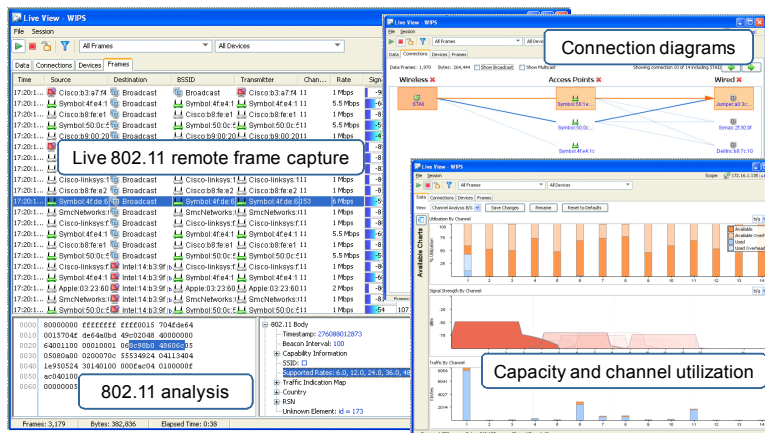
Live View - WIPS

File Session

All Frames

All Devices

Data Connections Devices Frames

| Time | Source | Destination | BSSID | Transmitter | Chan... | Rate | Sign... |
|---|---|---|---|---|---|---|---|
| 17:20:1... | Cisco:b3:a7:f4 | Broadcast | Broadcast | Cisco:b3:a7:f4 | 1 | 1 Mbps | -9 |
| 17:20:1... | Symbol:4f:e4:1 | Broadcast | Symbol:4f:e4:1 | Symbol:4f:e4:1 | 11 | 5.5 Mbps | -8 |
| 17:20:1... | Cisco:b8:fe:e1 | Broadcast | Cisco:b8:fe:e1 | Cisco:b8:fe:e1 | 11 | 1 Mbps | -8 |
| 17:20:1... | Symbol:50:0c:f | Broadcast | Symbol:50:0c:f | Symbol:50:0c:f | 11 | 5.5 Mbps | -8 |
| 17:20:1... | Cisco:b9:00:20 | Broadcast | Cisco:b9:00:20 | Cisco:b9:00:20 | 11 | 1 Mbps | -9 |
| 17:20:1... | Cisco-linksys:1 | Broadcast | Cisco-linksys:1 | Cisco-linksys:1 | 11 | 1 Mbps | -9 |
| 17:20:1... | Cisco:b8:fe:e2 | Broadcast | Cisco:b8:fe:e2 | Cisco:b8:fe:e2 | 11 | 1 Mbps | -8 |
| 17:20:1... | Symbol:4f:de:6 | Broadcast | Symbol:4f:de:6 | Symbol:4f:de:6 | 153 | 6 Mbps | -9 |
| 17:20:1... | SmcNetworks:1 | Broadcast | SmcNetworks:1 | SmcNetworks:1 | 11 | 1 Mbps | -8 |
| 17:20:1... | Cisco-linksys:1 | Broadcast | Cisco-linksys:1 | Cisco-linksys:1 | 11 | 1 Mbps | -8 |
| 17:20:1... | Symbol:4f:e4:1 | Broadcast | Symbol:4f:e4:1 | Symbol:4f:e4:1 | 11 | 5.5 Mbps | -8 |
| 17:20:1... | Cisco:b8:fe:e1 | Broadcast | Cisco:b8:fe:e1 | Cisco:b8:fe:e1 | 11 | 1 Mbps | -8 |
| 17:20:1... | Symbol:50:0c:f | Broadcast | Symbol:50:0c:f | Symbol:50:0c:f | 11 | 5.5 Mbps | -8 |
| 17:20:1... | Cisco-linksys:f | Intel:14:b3:9f | Cisco-linksys:f | Cisco-linksys:f | 11 | 1 Mbps | -6 |
| 17:20:1... | Intel:14:b3:9f | Intel:14:b3:9f | Intel:14:b3:9f | Intel:14:b3:9f | 11 | 1 Mbps | -6 |
| 17:20:1... | Apple:03:23:60 | Intel:14:b3:9f | Apple:03:23:60 | Apple:03:23:60 | 11 | 1 Mbps | -6 |
| 17:20:1... | SmcNetworks:1 | Intel:14:b3:9f | SmcNetworks:1 | SmcNetworks:1 | 11 | 1 Mbps | -8 |
| 17:20:1... | Symbol:50:0c:f | Intel:14:b3:9f | Symbol:50:0c:f | Symbol:50:0c:f | 11 | 5.5 Mbps | -5 |

Live 802.11 remote frame capture

0000 80000000 ffffffff ffff0015 704fde64
0010 0015704f de64dbd 49c02048 40000000
0020 64001100 00010006 8c98b0 48606c05
0030 05080a00 0200070c 55534924 04113404
0040 1e950524 30140100 000fac04 0100000f
0050 ac040100 ...
0060 00000005 ...

802.11 analysis

802.11 Body
Timestamp: 276088012873
Beacon Interval: 100
Capability Information
SSID:
Supported Rates: 6.0, 12.0, 24.0, 36.0, 48
Traffic Indication Map
Country
RSN
Unknown Element: id = 173

Frames: 3,179 Bytes: 382,836 Elapsed Time: 0:38

Live View - WIPS
File Session
Data Connections Devices Frames
Data Frames: 1,970 Bytes: 264,444 Show Broadcast Show Multicast Showing connection 10 of 14 including STA1
Wireless Access Points Wired
STA8 Symbol:4f:e4:1c Symbol:50:0c: Jumper:a0:3c Sensis:25:00:0f Dellinc:b0:7c:10

Connection diagrams

Live View - WIPS
File Session
All Frames All Devices
Data Connections Devices Frames
View: Channel Analysis B/G Save Changes Rename Reset to Defaults
Utilization By Channel
Available Charts
Available Available Overhead Used Used Overhead
Signal Strength By Channel
Traffic By Channel

Capacity and channel utilization